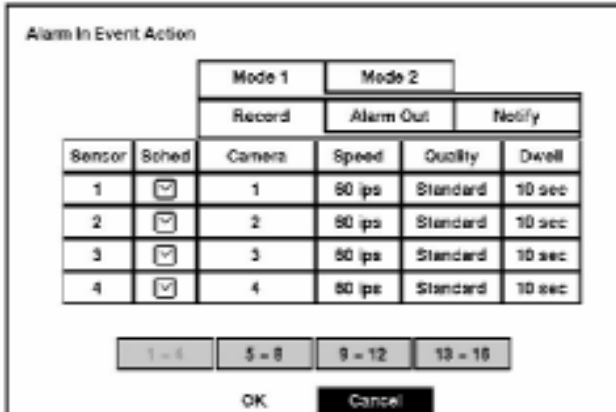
Alarm In Event Action

Mode 1 | Mode 2

Record | Alarm Out | Notify

| Sensor | Sched | Camera | Speed | Quality | Dwell |
|---|---|---|---|---|---|
| 1 | | 1 | 60 ips | Standard | 10 sec |
| 2 | | 2 | 60 ips | Standard | 10 sec |
| 3 | | 3 | 60 ips | Standard | 10 sec |
| 4 | | 4 | 60 ips | Standard | 10 sec |

1 ~ 4 | 5 ~ 8 | 9 ~ 12 | 13 ~ 16

OK | Cancel